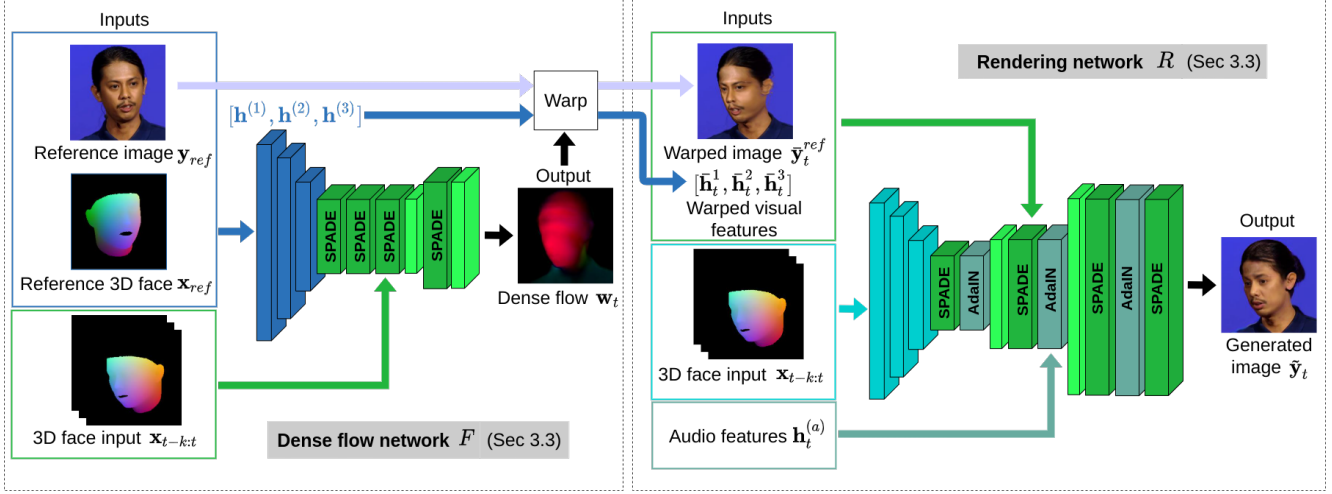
Inputs

Reference image $\mathbf{y}_{ref}$

Reference 3D face $\mathbf{x}_{ref}$

3D face input $\mathbf{x}_{t-k:t}$

$[\mathbf{h}^{(1)}, \mathbf{h}^{(2)}, \mathbf{h}^{(3)}]$

SPADE SPADE SPADE SPADE

Warp

Output

Dense flow $\mathbf{w}_t$

Dense flow network $F$ (Sec 3.3)

Inputs

Warped image $\bar{\mathbf{y}}_t^{ref}$

$[\bar{\mathbf{h}}_t^1, \bar{\mathbf{h}}_t^2, \bar{\mathbf{h}}_t^3]$

Warped visual features

3D face input $\mathbf{x}_{t-k:t}$

Audio features $\mathbf{h}_t^{(a)}$

Rendering network $R$ (Sec 3.3)

SPADE AdaIN SPADE AdaIN SPADE AdaIN SPADE

Output

Generated image $\tilde{\mathbf{y}}_t$